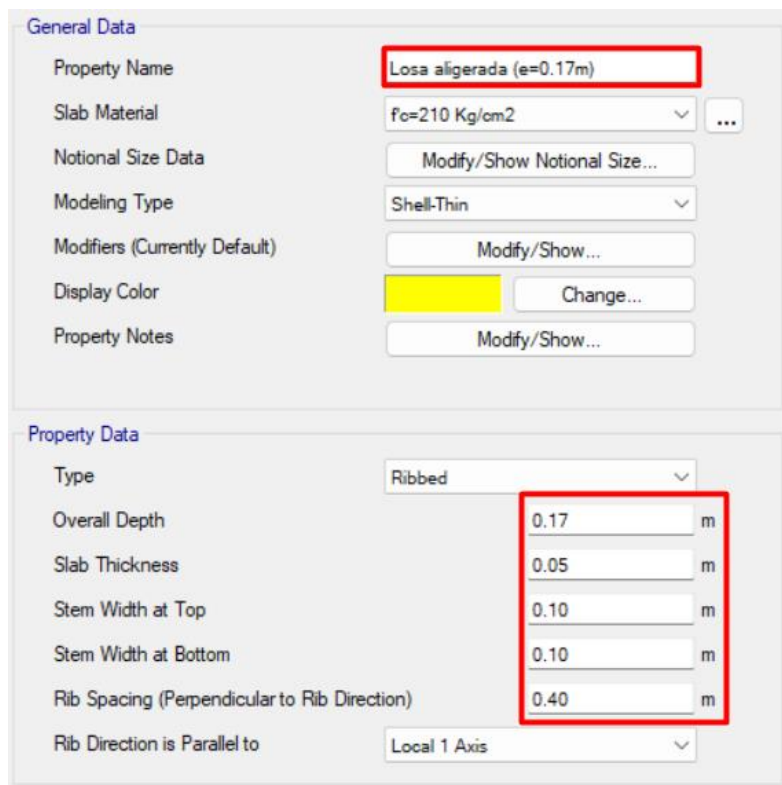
General Data

Property Name
Losa aligerada (e=0.17m)

Slab Material
f'c=210 Kg/cm2
...

Notional Size Data
Modify/Show Notional Size...

Modeling Type
Shell-Thin

Modifiers (Currently Default)
Modify/Show...

Display Color
Change...

Property Notes
Modify/Show...

Property Data

Type
Ribbed

Overall Depth
0.17
m

Slab Thickness
0.05
m

Stem Width at Top
0.10
m

Stem Width at Bottom
0.10
m

Rib Spacing (Perpendicular to Rib Direction)
0.40
m

Rib Direction is Parallel to
Local 1 Axis